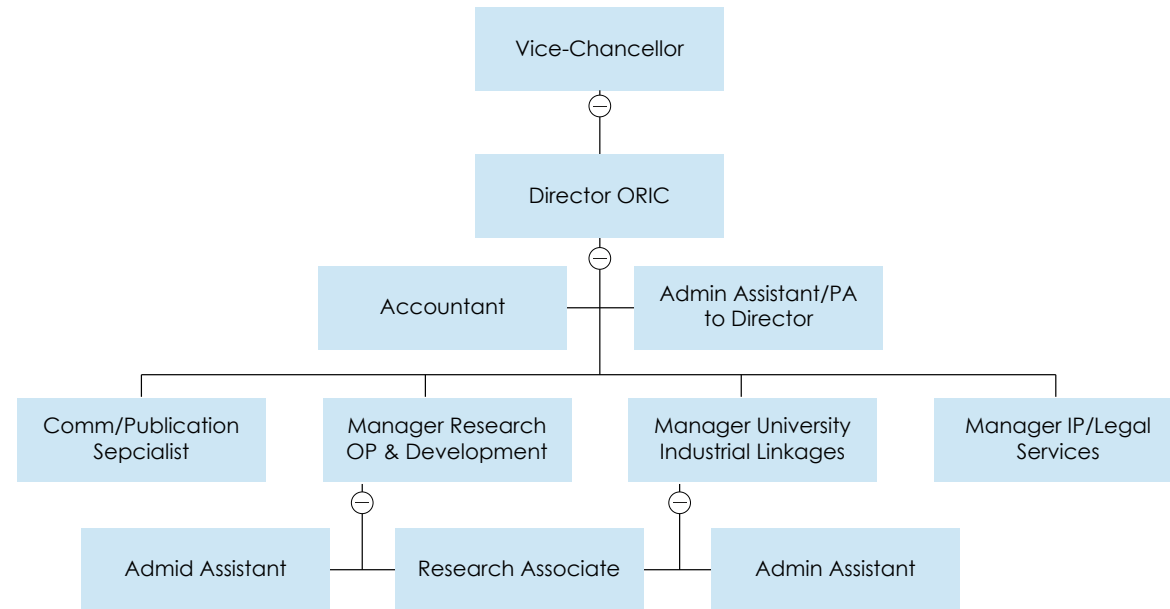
Vice-Chancellor

Director ORIC

Accountant

Admin Assistant/PA to Director

Comm/Publication Sepcialist

Manager Research OP & Development

Manager University Industrial Linkages

Manager IP/Legal Services

Admid Assistant

Research Associate

Admin Assistant